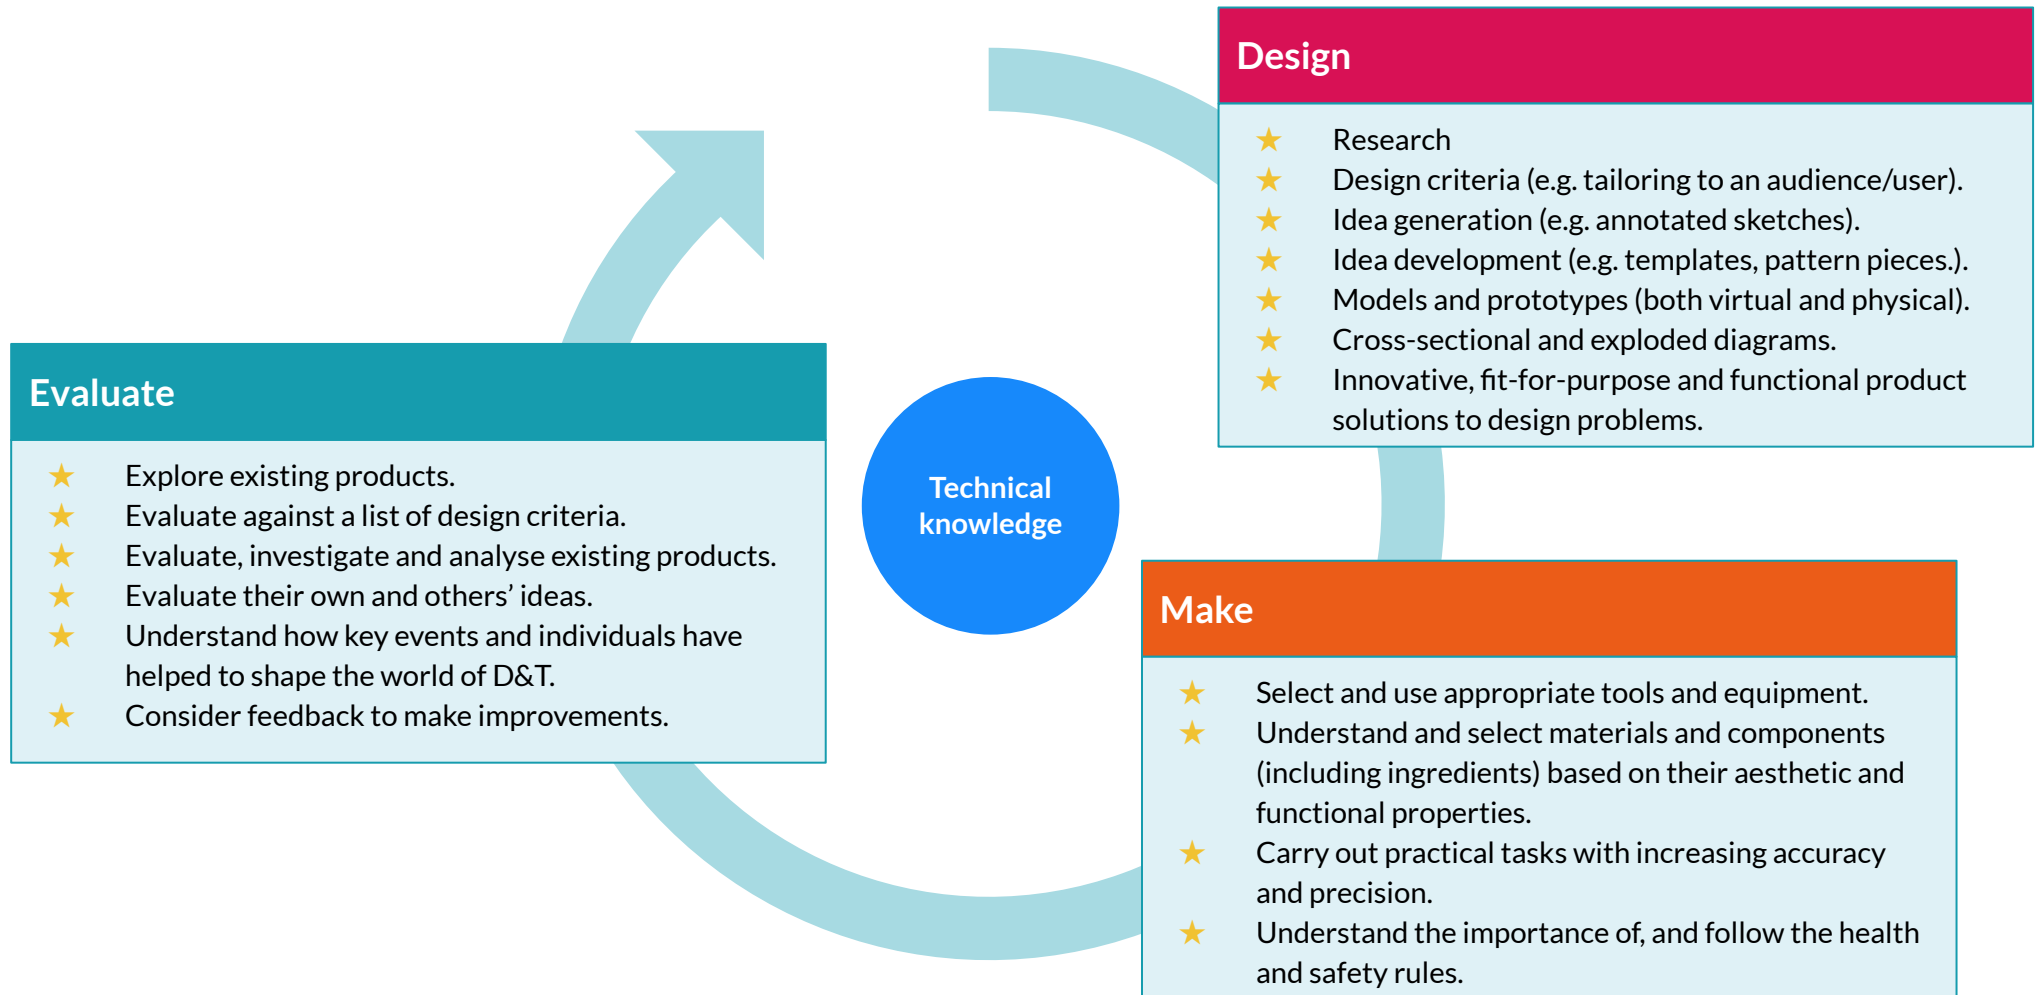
Design

★ Research
★ Design criteria (e.g. tailoring to an audience/user).
★ Idea generation (e.g. annotated sketches).
★ Idea development (e.g. templates, pattern pieces.).
★ Models and prototypes (both virtual and physical).
★ Cross-sectional and exploded diagrams.
★ Innovative, fit-for-purpose and functional product solutions to design problems.

Evaluate

★ Explore existing products.
★ Evaluate against a list of design criteria.
★ Evaluate, investigate and analyse existing products.
★ Evaluate their own and others' ideas.
★ Understand how key events and individuals have helped to shape the world of D&T.
★ Consider feedback to make improvements.

Technical knowledge

Make

★ Select and use appropriate tools and equipment.
★ Understand and select materials and components (including ingredients) based on their aesthetic and functional properties.
★ Carry out practical tasks with increasing accuracy and precision.
★ Understand the importance of, and follow the health and safety rules.